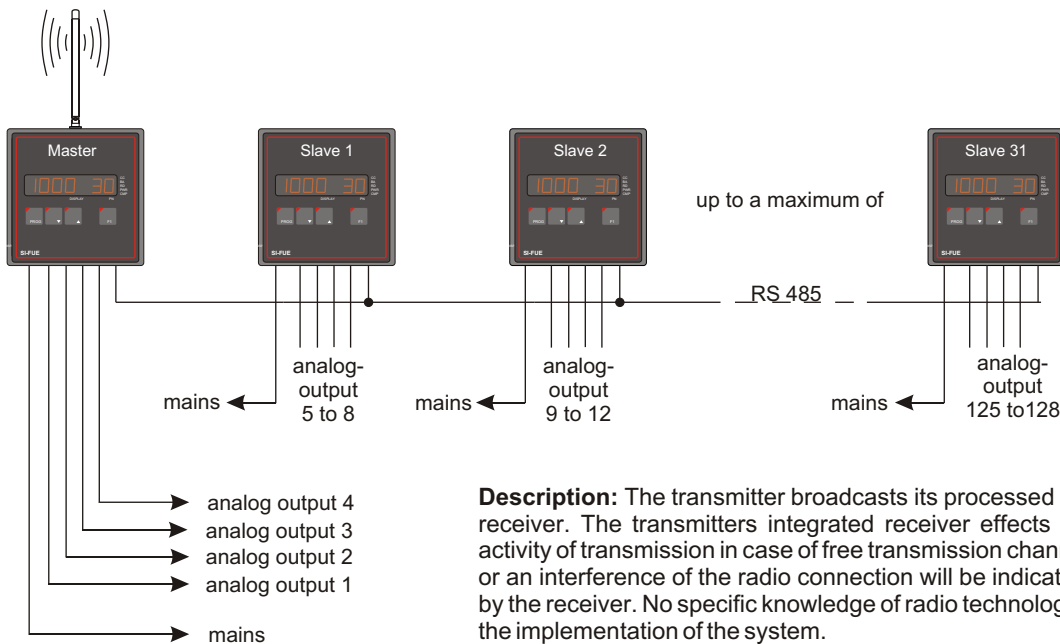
Master

1000 30

DISPLAY

PROG

F1

SI-FUE

Slave 1

1000 30

SI-FUE

Slave 2

1000 30

SI-FUE

up to a maximum of

Slave 31

1000 30

SI-FUE

RS 485

mains

analog-output 5 to 8

mains

analog-output 9 to 12

mains

analog-output 125 to128

analog output 4

analog output 3

analog output 2

analog output 1

mains

**Description:** The transmitter broadcasts its processed receiver. The transmitters integrated receiver effects activity of transmission in case of free transmission chan or an interference of the radio connection will be indicat by the receiver. No specific knowledge of radio technolog the implementation of the system.